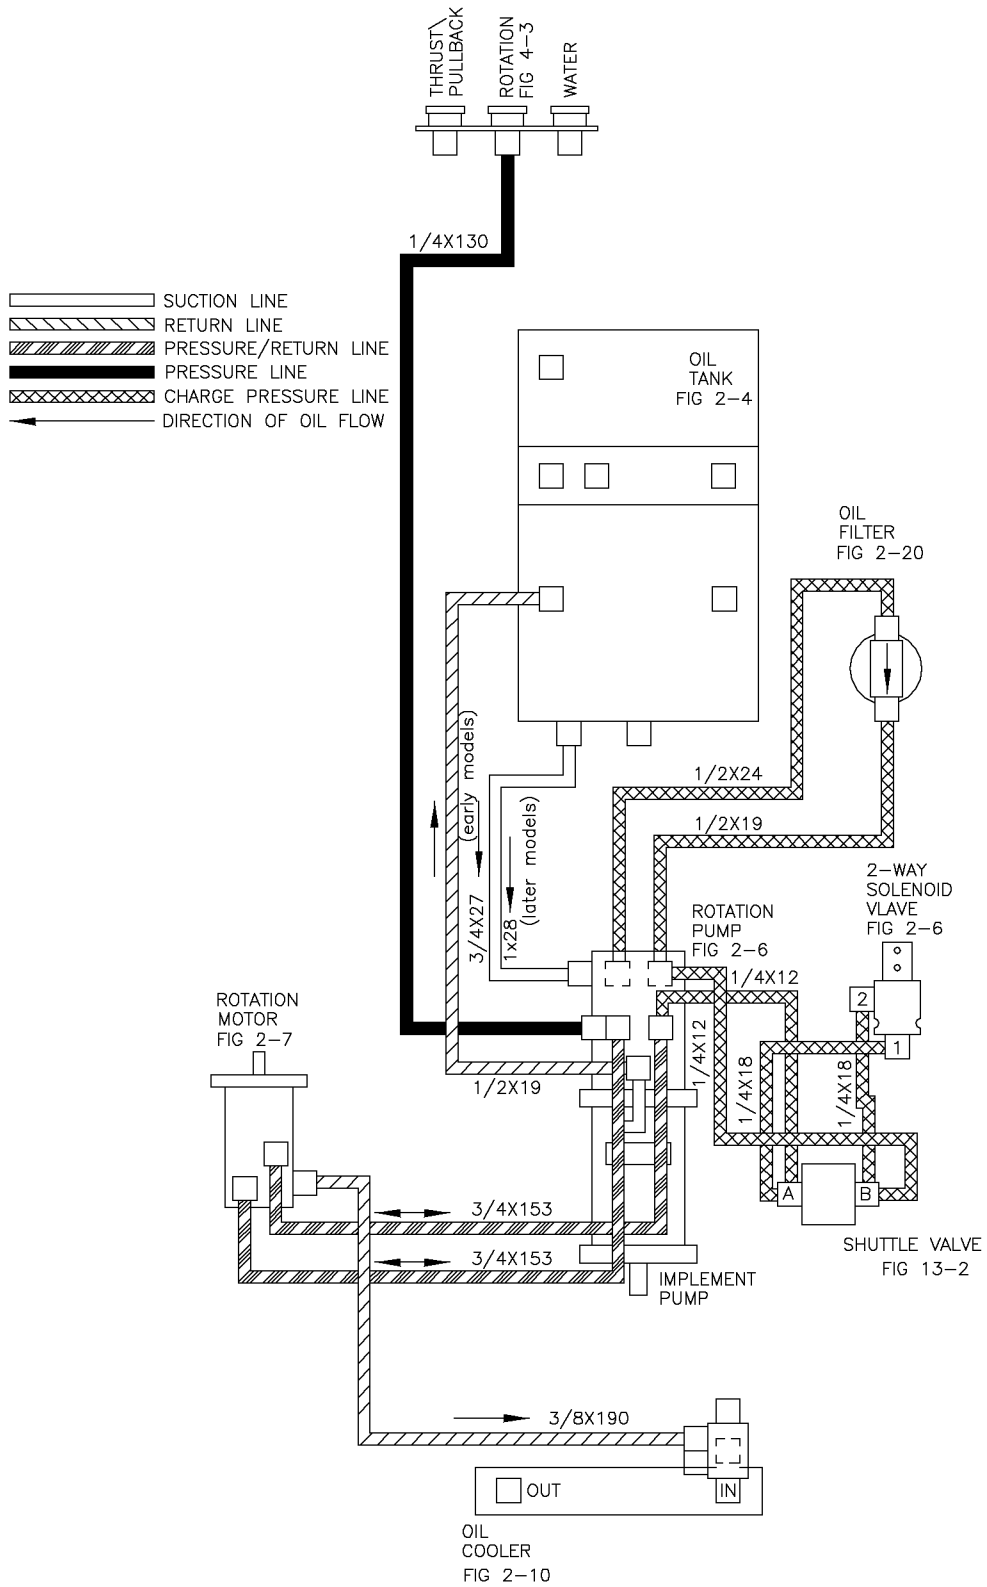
THRUST\ PULLBACK
ROTATION FIG 4-3
WATER

1/4X130

SUCTION LINE
RETURN LINE
PRESSURE/RETURN LINE
PRESSURE LINE
CHARGE PRESSURE LINE
DIRECTION OF OIL FLOW

OIL TANK FIG 2-4

OIL FILTER FIG 2-20

(early models)
(later models)
1/2X24
1/2X19
3/4X27
1x28

2-WAY SOLENOID VLAVE FIG 2-6

ROTATION PUMP FIG 2-6

1/4X12

ROTATION MOTOR FIG 2-7

2
1
1/4X12
1/4X18
1/4X18
1/2X19

A
B
3/4X153
3/4X153

SHUTTLE VALVE FIG 13-2

IMPLEMENT PUMP

3/8X190

OUT
IN

OIL COOLER FIG 2-10